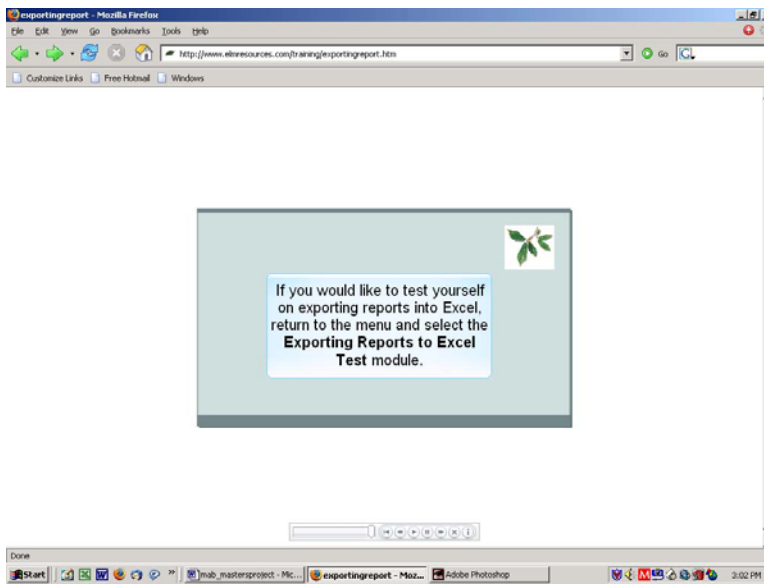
exportingreport - Mozilla Firefox

File Edit View Go Bookmarks Tools Help

http://www.elmresources.com/training/exportingreport.htm

Go

Customize Links Free Hotmail Windows

If you would like to test yourself on exporting reports into Excel, return to the menu and select the **Exporting Reports to Excel Test** module.

Done

Start mab_mastersproject - Mic... exportingreport - Moz... Adobe Photoshop 3:02 PM